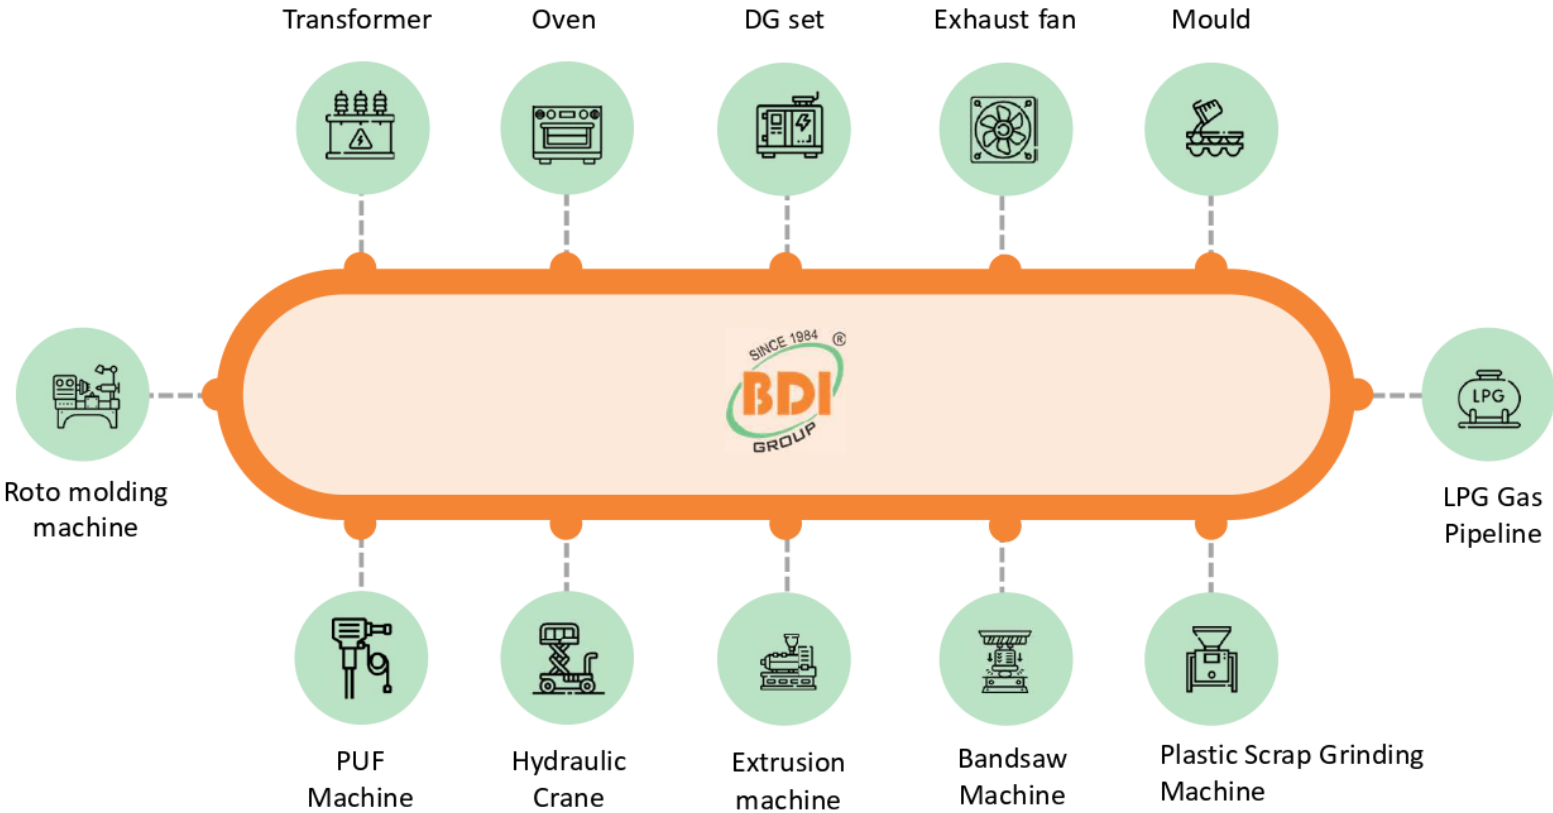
Transformer

Oven

DG set

Exhaust fan

Mould

Roto molding machine

SINCE 1984 ®
BDI
GROUP

LPG

LPG Gas Pipeline

PUF Machine

Hydraulic Crane

Extrusion machine

Bandsaw Machine

Plastic Scrap Grinding Machine